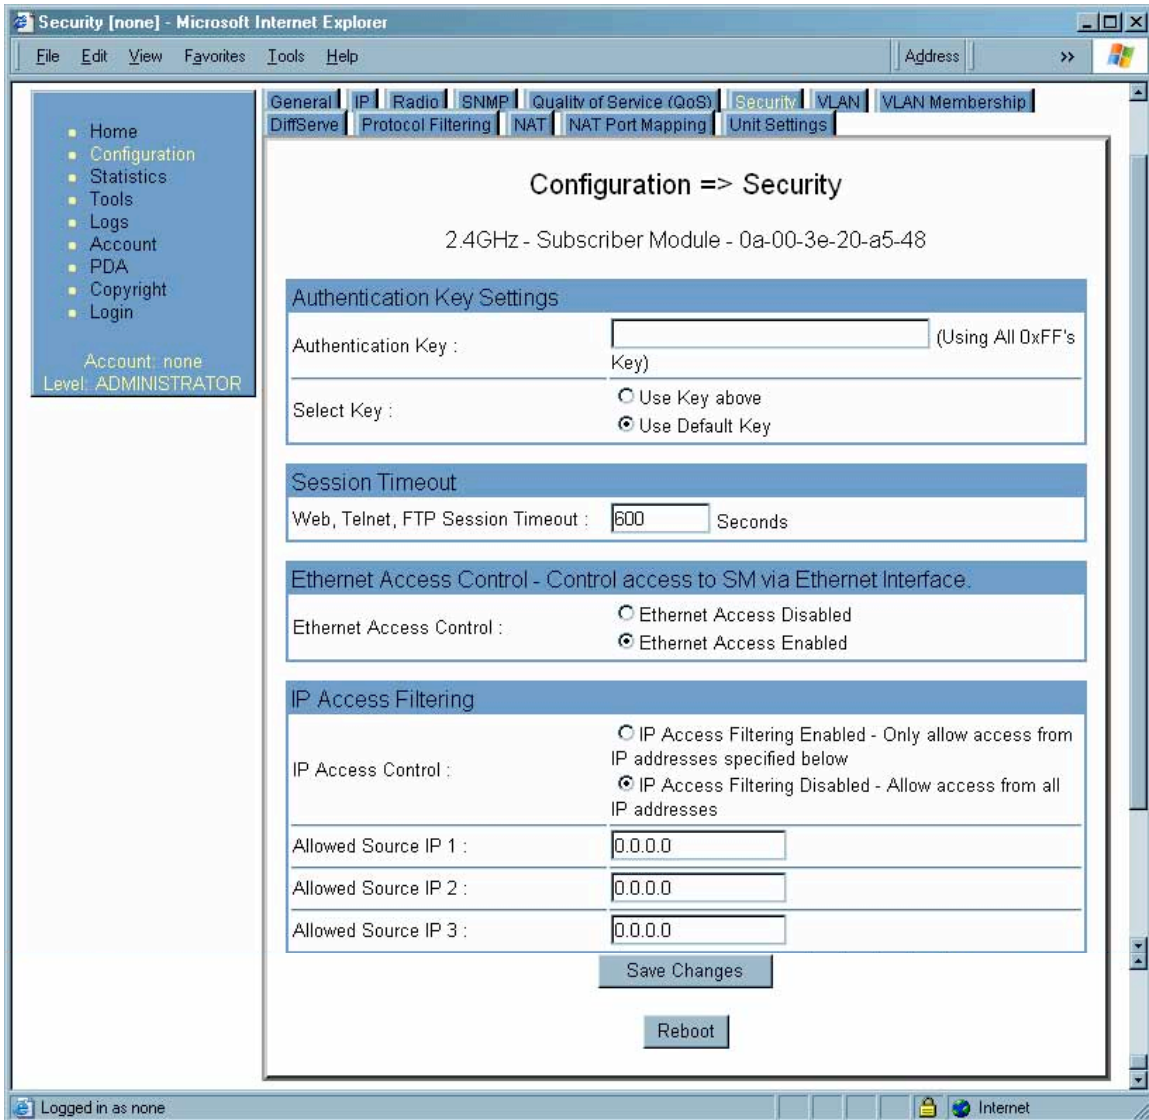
Security [none] - Microsoft Internet Explorer

File Edit View Favorites Tools Help

Address

Home
Configuration
Statistics
Tools
Logs
Account
PDA
Copyright
Login

Account: none
Level: ADMINISTRATOR

General IP Radio SNMP Quality of Service (QoS) Security VLAN VLAN Membership DiffServe Protocol Filtering NAT NAT Port Mapping Unit Settings

Configuration => Security

2.4GHz - Subscriber Module - 0a-00-3e-20-a5-48

Authentication Key Settings

| | |
|---|---|
| Authentication Key : | (Using All 0xFF's Key) |
| Select Key : | Use Key above<br>Use Default Key |

Session Timeout

| | |
|---|---|
| Web, Telnet, FTP Session Timeout : | 600 Seconds |

Ethernet Access Control - Control access to SM via Ethernet Interface.

| | |
|---|---|
| Ethernet Access Control : | Ethernet Access Disabled<br>Ethernet Access Enabled |

IP Access Filtering

| | |
|---|---|
| IP Access Control : | IP Access Filtering Enabled - Only allow access from IP addresses specified below<br>IP Access Filtering Disabled - Allow access from all IP addresses |
| Allowed Source IP 1 : | 0.0.0.0 |
| Allowed Source IP 2 : | 0.0.0.0 |
| Allowed Source IP 3 : | 0.0.0.0 |

Save Changes

Reboot

Logged in as none

Internet